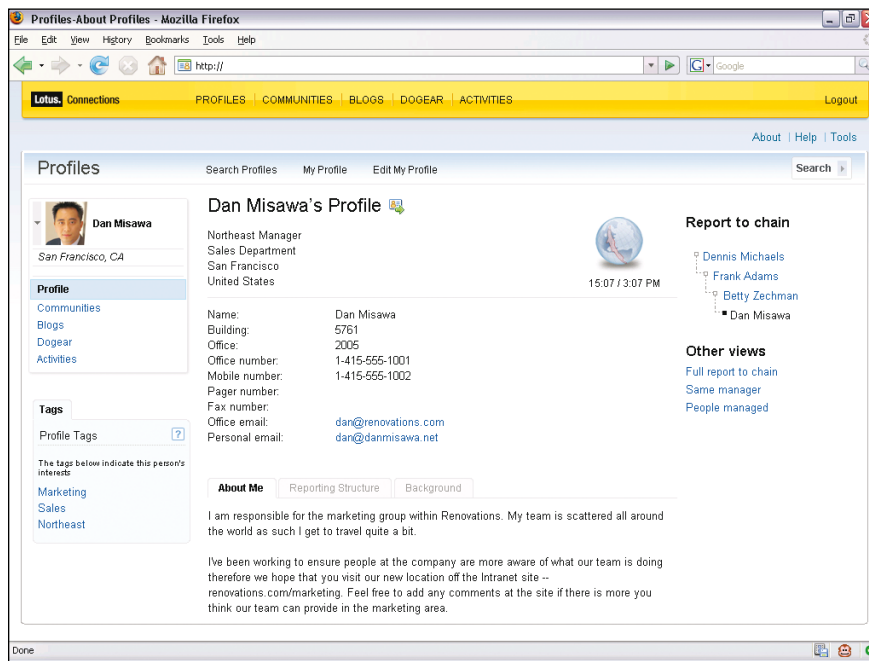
Profiles-About Profiles - Mozilla Firefox

File Edit View History Bookmarks Tools Help

http://

Google

Lotus. Connections

PROFILES | COMMUNITIES | BLOGS | DOGEAR | ACTIVITIES

Logout

About | Help | Tools

Profiles

Search Profiles My Profile Edit My Profile

Search

Dan Misawa

San Francisco, CA

Profile
Communities
Blogs
Dogear
Activities

Tags

Profile Tags ?

The tags below indicate this person's interests

Marketing
Sales
Northeast

Dan Misawa's Profile

Northeast Manager
Sales Department
San Francisco
United States

15:07 / 3:07 PM

| | |
|---|---|
| Name: | Dan Misawa |
| Building: | 5761 |
| Office: | 2005 |
| Office number: | 1-415-555-1001 |
| Mobile number: | 1-415-555-1002 |
| Pager number: | |
| Fax number: | |
| Office email: | dan@renovations.com |
| Personal email: | dan@danmisawa.net |

About Me Reporting Structure Background

I am responsible for the marketing group within Renovations. My team is scattered all around the world as such I get to travel quite a bit.

I've been working to ensure people at the company are more aware of what our team is doing therefore we hope that you visit our new location off the Intranet site -- renovations.com/marketing. Feel free to add any comments at the site if there is more you think our team can provide in the marketing area.

Report to chain

Dennis Michaels
Frank Adams
Betty Zechman
Dan Misawa

Other views

Full report to chain
Same manager
People managed

Done